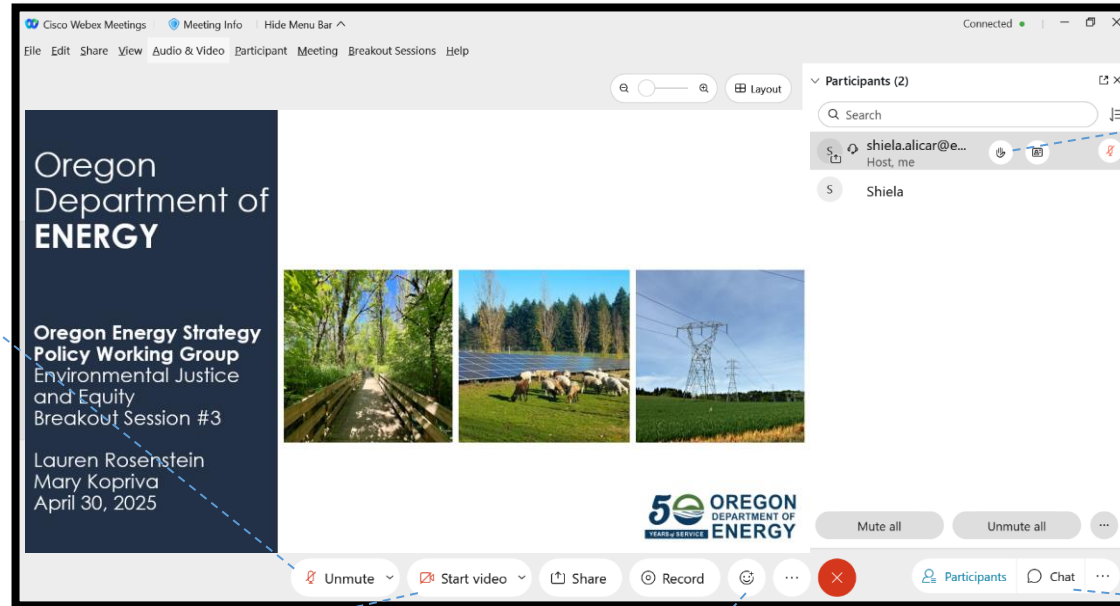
Cisco Webex Meetings Meeting Info Hide Menu Bar

Connected

File Edit Share View Audio & Video Participant Meeting Breakout Sessions Help

Layout

Participants (2)

Search

shiela.alicar@e...
Host, me

Shiela

Oregon Department of ENERGY

Oregon Energy Strategy Policy Working Group
Environmental Justice and Equity
Breakout Session #3

Lauren Rosenstein
Mary Kopriva
April 30, 2025

50 YEARS of SERVICE OREGON DEPARTMENT OF ENERGY

Mute all Unmute all

Unmute Start video Share Record

Participants Chat